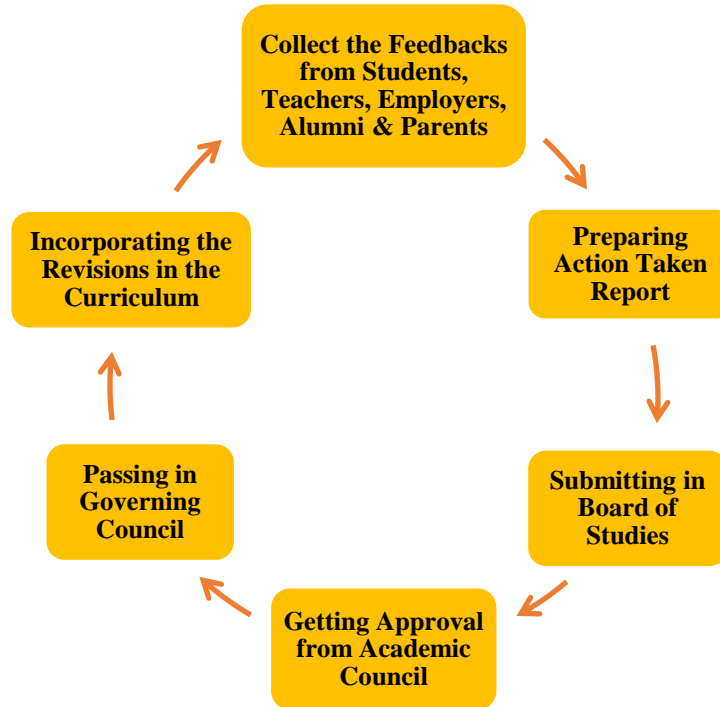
Collect the Feedbacks from Students, Teachers, Employers, Alumni & Parents

Preparing Action Taken Report

Submitting in Board of Studies

Getting Approval from Academic Council

Passing in Governing Council

Incorporating the Revisions in the Curriculum